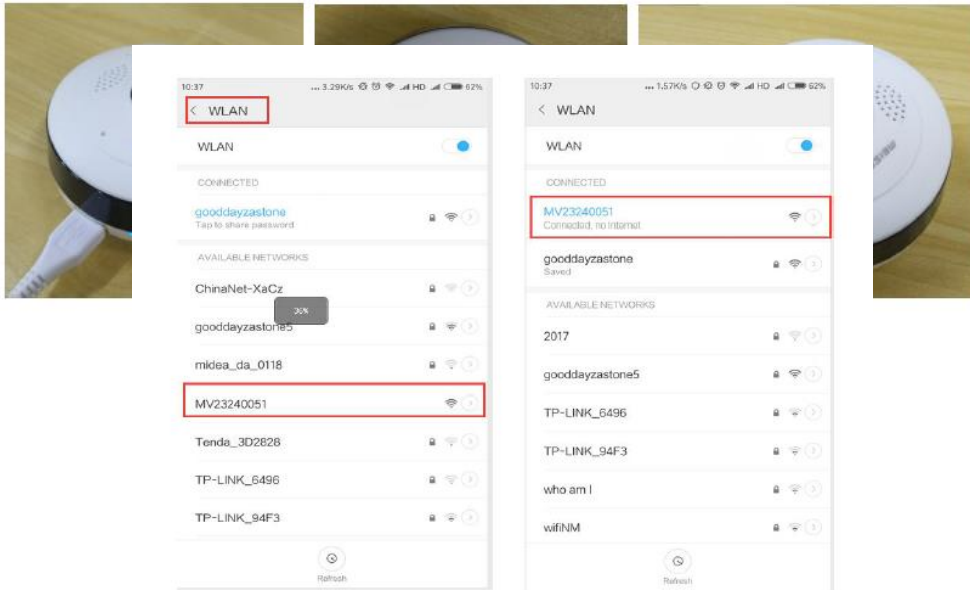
10:37 ... 3.29K/s HD 62%

WLAN

WLAN

CONNECTED

gooddayzastone
Tap to share password

AVAILABLE NETWORKS

ChinaNet-XaCz

35%

gooddayzastone5

midea_da_0118

MV23240051

Tenda_3D2828

TP-LINK_6496

TP-LINK_94F3

Refresh

10:37 ... 1.57K/s HD 62%

WLAN

WLAN

CONNECTED

MV23240051
Connected, no Internet

gooddayzastone
Saved

AVAILABLE NETWORKS

2017

gooddayzastone5

TP-LINK_6496

TP-LINK_94F3

who am I

wifiNM

Refresh